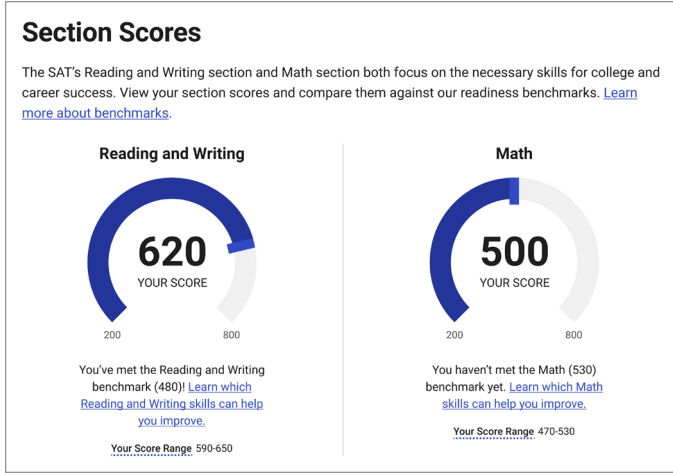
Section Scores

The SAT's Reading and Writing section and Math section both focus on the necessary skills for college and career success. View your section scores and compare them against our readiness benchmarks. Learn more about benchmarks.

Reading and Writing

620
YOUR SCORE

200 800

You've met the Reading and Writing benchmark (480)! Learn which Reading and Writing skills can help you improve.

Your Score Range 590-650

Math

500
YOUR SCORE

200 800

You haven't met the Math (530) benchmark yet. Learn which Math skills can help you improve.

Your Score Range 470-530